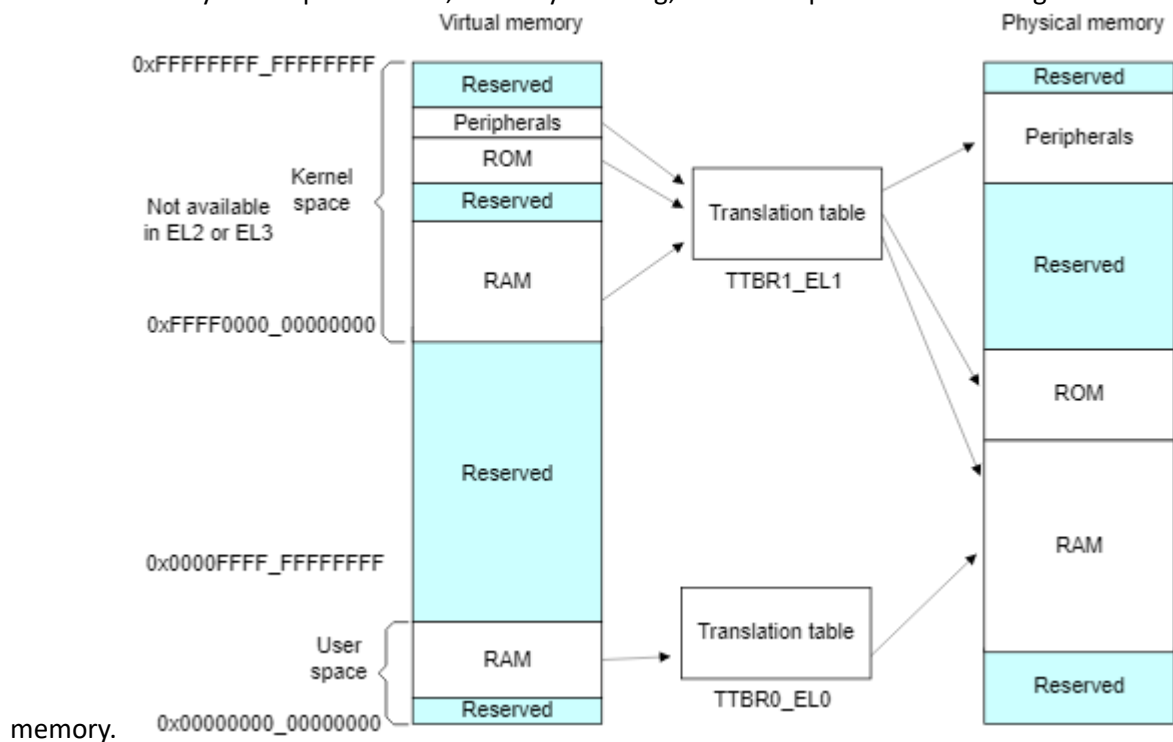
Virtual memory

Physical memory

0xFFFFFFFF_FFFFFFFF

Reserved

Peripherals

ROM

Kernel space

Not available in EL2 or EL3

Reserved

RAM

0xFFFF0000_00000000

Reserved

0x0000FFFF_FFFFFFFF

User space

RAM

Reserved

0x00000000_00000000

Translation table

TTBR1_EL1

Translation table

TTBR0_EL0

Reserved

Peripherals

Reserved

ROM

RAM

Reserved

memory.